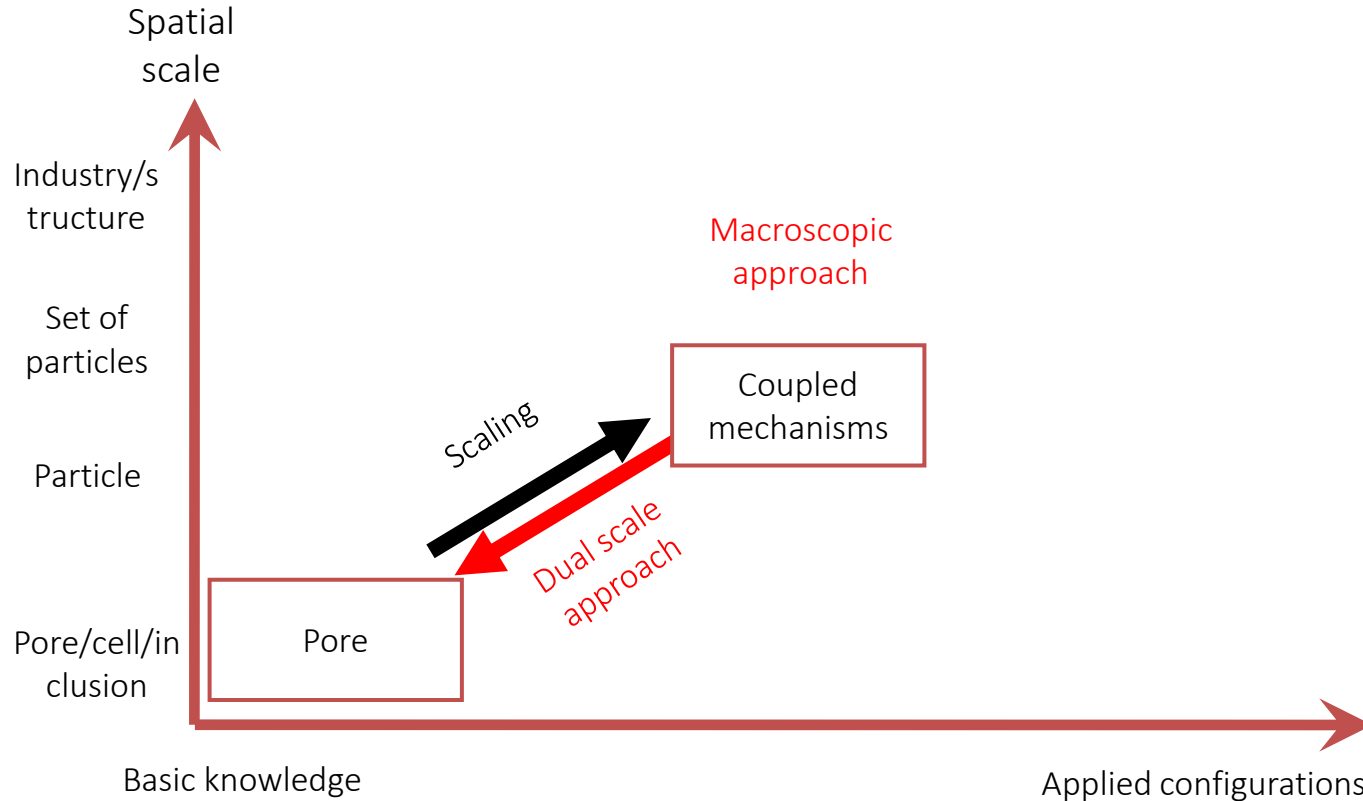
Spatial scale

Industry/structure

Set of particles

Particle

Pore/cell/inclusion

Macroscopic approach

Coupled mechanisms

Scaling

Dual scale approach

Pore

Basic knowledge

Applied configurations